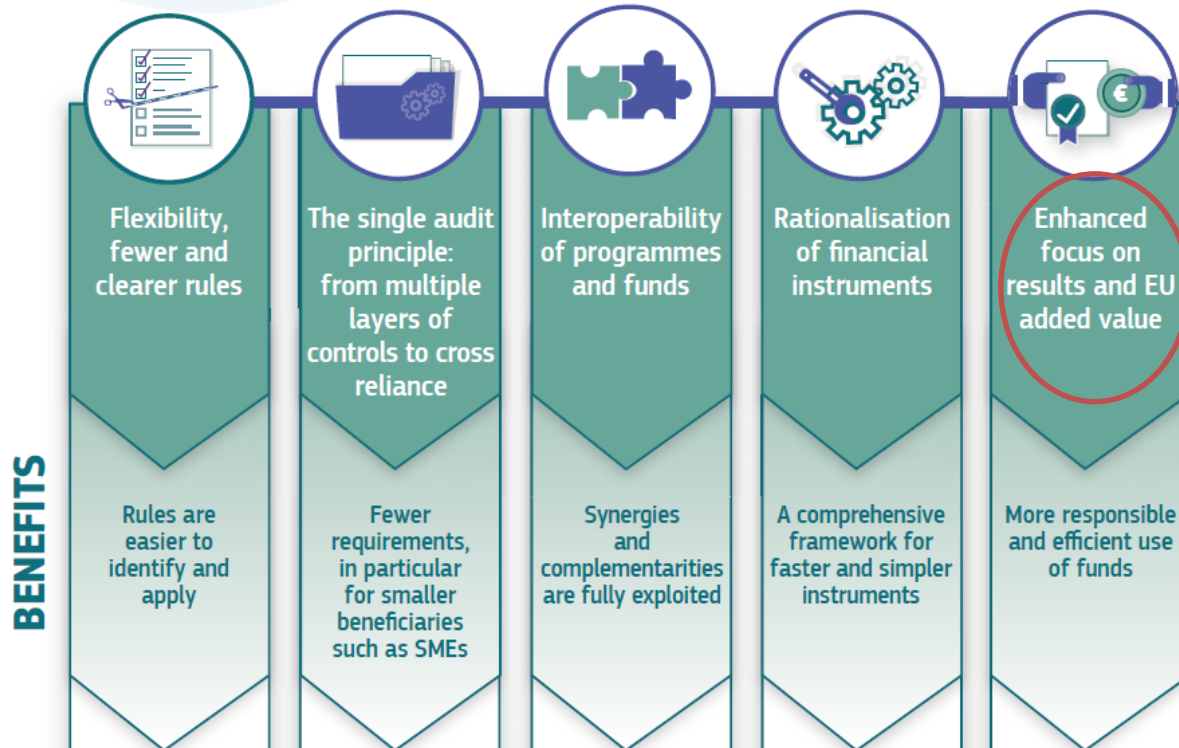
Flexibility, fewer and clearer rules

The single audit principle: from multiple layers of controls to cross reliance

Interoperability of programmes and funds

Rationalisation of financial instruments

Enhanced focus on results and EU added value

BENEFITS

Rules are easier to identify and apply

Fewer requirements, in particular for smaller beneficiaries such as SMEs

Synergies and complementarities are fully exploited

A comprehensive framework for faster and simpler instruments

More responsible and efficient use of funds